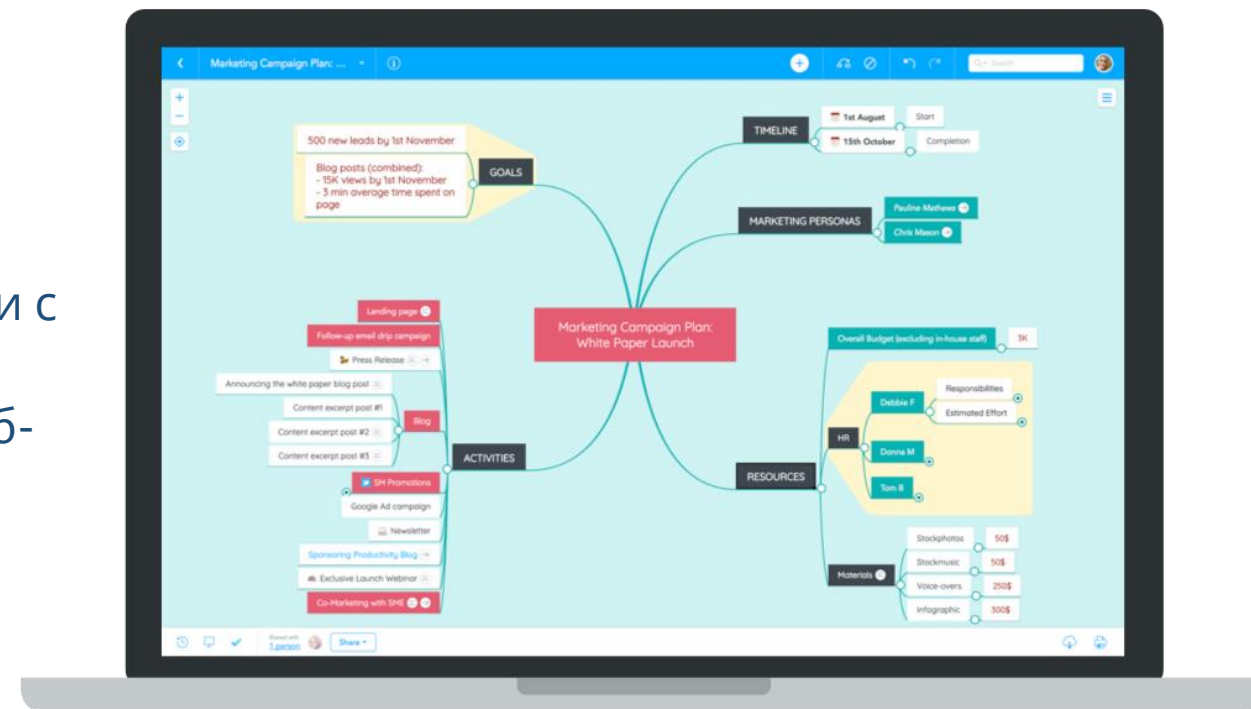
и с

б-

Marketing Campaign Plan: ...

Search

500 new leads by 1st November

Blog posts (combined):
- 15K views by 1st November
- 3 min average time spent on page

GOALS

TIMELINE

1st August

Start

15th October

Completion

MARKETING PERSONAS

Pauline Mathews

Chris Mason

Marketing Campaign Plan: White Paper Launch

Landing page

Follow-up email drip campaign

Press Release

Announcing the white paper blog post

Content excerpt post #1

Content excerpt post #2

Content excerpt post #3

Blog

ACTIVITIES

SM Promotions

Google Ad campaign

Newsletter

Sponsoring Productivity Blog

Exclusive Launch Webinar

Co-Marketing with SME

Overall Budget (excluding in-house staff)

3K

HR

Debbie F

Responsibilities

Estimated Effort

Donna M

Tom B

RESOURCES

Materials

Stockphotos

50$

Stockmusic

50$

Voice-overs

250$

Infographic

300$

Shared with 1 person

Share